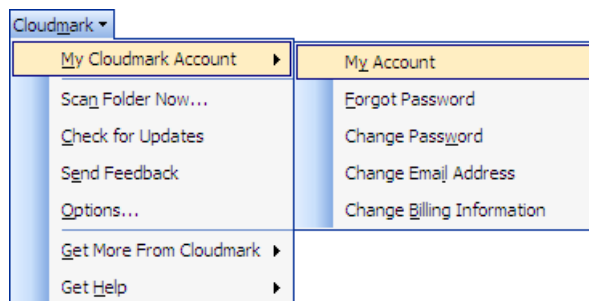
Cloudmark ▾

My Cloudmark Account ▸
Scan Folder Now...
Check for Updates
Send Feedback
Options...
Get More From Cloudmark ▸
Get Help ▸

My Account
Forgot Password
Change Password
Change Email Address
Change Billing Information